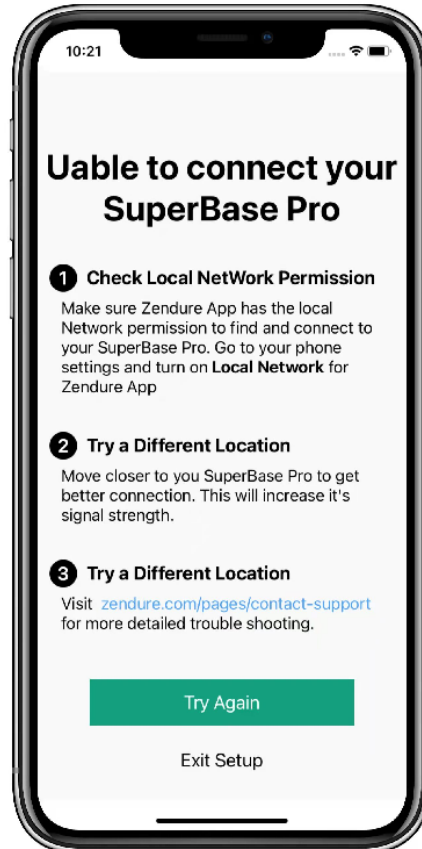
10:21

Uable to connect your SuperBase Pro

1 Check Local NetWork Permission

Make sure Zendure App has the local Network permission to find and connect to your SuperBase Pro. Go to your phone settings and turn on **Local Network** for Zendure App

2 Try a Different Location

Move closer to you SuperBase Pro to get better connection. This will increase it's signal strength.

3 Try a Different Location

Visit zendure.com/pages/contact-support for more detailed trouble shooting.

Try Again

Exit Setup